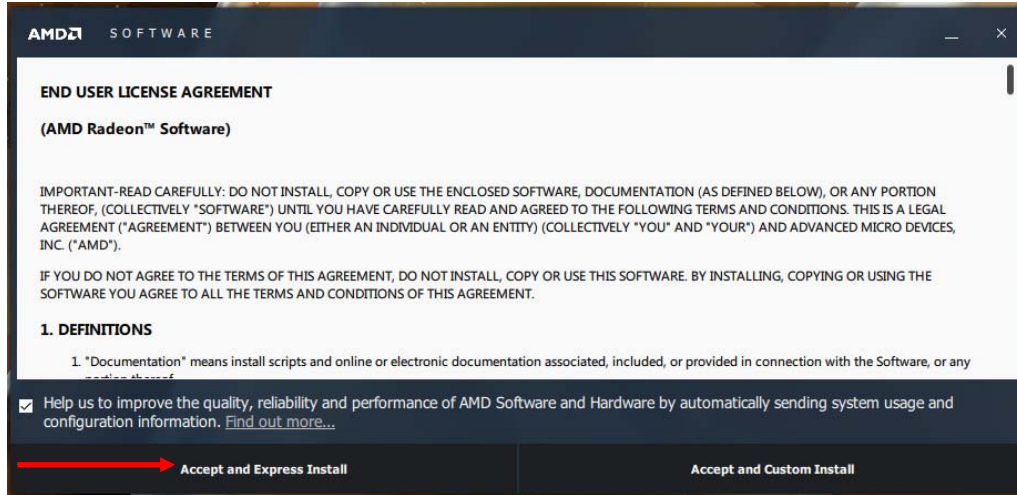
AMD SOFTWARE

END USER LICENSE AGREEMENT

(AMD Radeon™ Software)

IMPORTANT-READ CAREFULLY: DO NOT INSTALL, COPY OR USE THE ENCLOSED SOFTWARE, DOCUMENTATION (AS DEFINED BELOW), OR ANY PORTION THEREOF, (COLLECTIVELY "SOFTWARE") UNTIL YOU HAVE CAREFULLY READ AND AGREED TO THE FOLLOWING TERMS AND CONDITIONS. THIS IS A LEGAL AGREEMENT ("AGREEMENT") BETWEEN YOU (EITHER AN INDIVIDUAL OR AN ENTITY) (COLLECTIVELY "YOU" AND "YOUR") AND ADVANCED MICRO DEVICES, INC. ("AMD").

IF YOU DO NOT AGREE TO THE TERMS OF THIS AGREEMENT, DO NOT INSTALL, COPY OR USE THIS SOFTWARE. BY INSTALLING, COPYING OR USING THE SOFTWARE YOU AGREE TO ALL THE TERMS AND CONDITIONS OF THIS AGREEMENT.

1. DEFINITIONS

1. "Documentation" means install scripts and online or electronic documentation associated, included, or provided in connection with the Software, or any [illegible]

Help us to improve the quality, reliability and performance of AMD Software and Hardware by automatically sending system usage and configuration information. Find out more...

Accept and Express Install

Accept and Custom Install